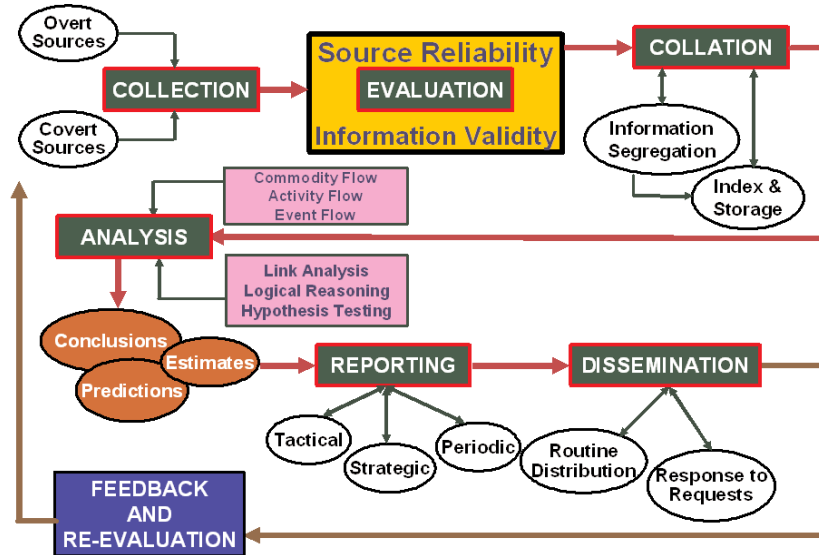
Overt Sources

COLLECTION

Covert Sources

Source Reliability

EVALUATION

Information Validity

COLLATION

Information Segregation

Index & Storage

Commodity Flow
Activity Flow
Event Flow

ANALYSIS

Link Analysis
Logical Reasoning
Hypothesis Testing

Conclusions

Estimates

Predictions

REPORTING

Tactical

Strategic

Periodic

DISSEMINATION

Routine Distribution

Response to Requests

FEEDBACK AND RE-EVALUATION